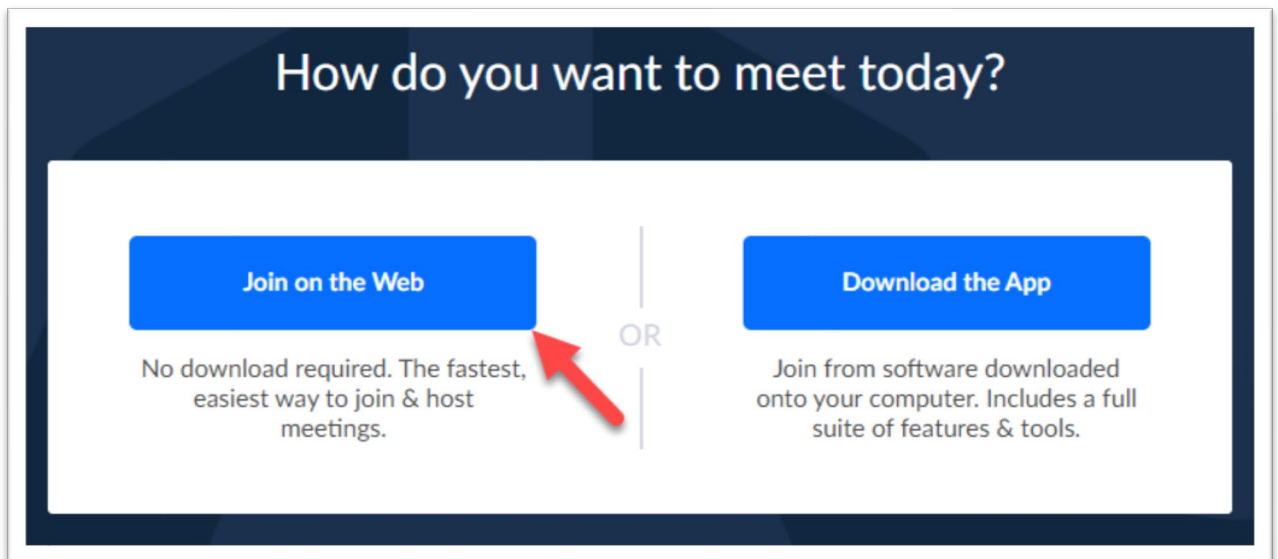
How do you want to meet today?

Join on the Web

No download required. The fastest, easiest way to join & host meetings.

OR

Download the App

Join from software downloaded onto your computer. Includes a full suite of features & tools.